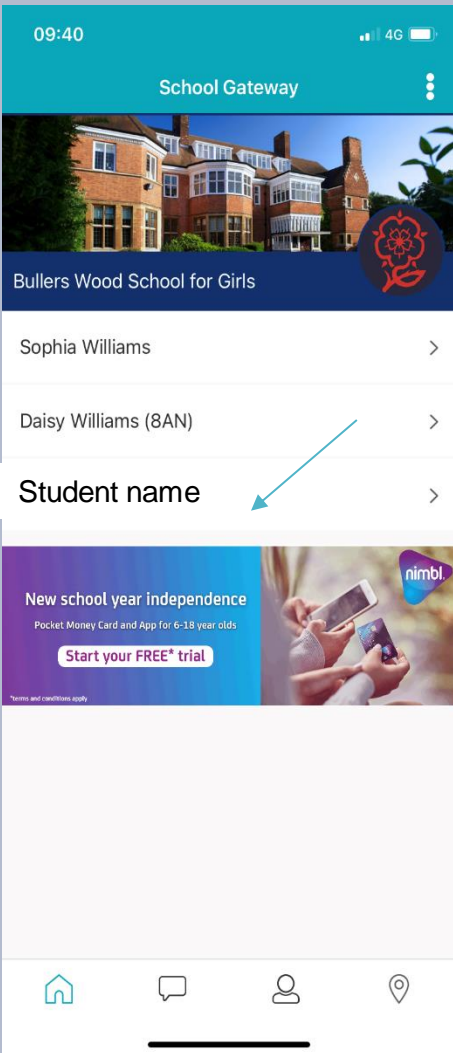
09:40

4G

School Gateway

Bullers Wood School for Girls

Sophia Williams

Daisy Williams (8AN)

Student name

nimbl.

New school year independence

Pocket Money Card and App for 6-18 year olds

Start your FREE* trial

*terms and conditions apply.